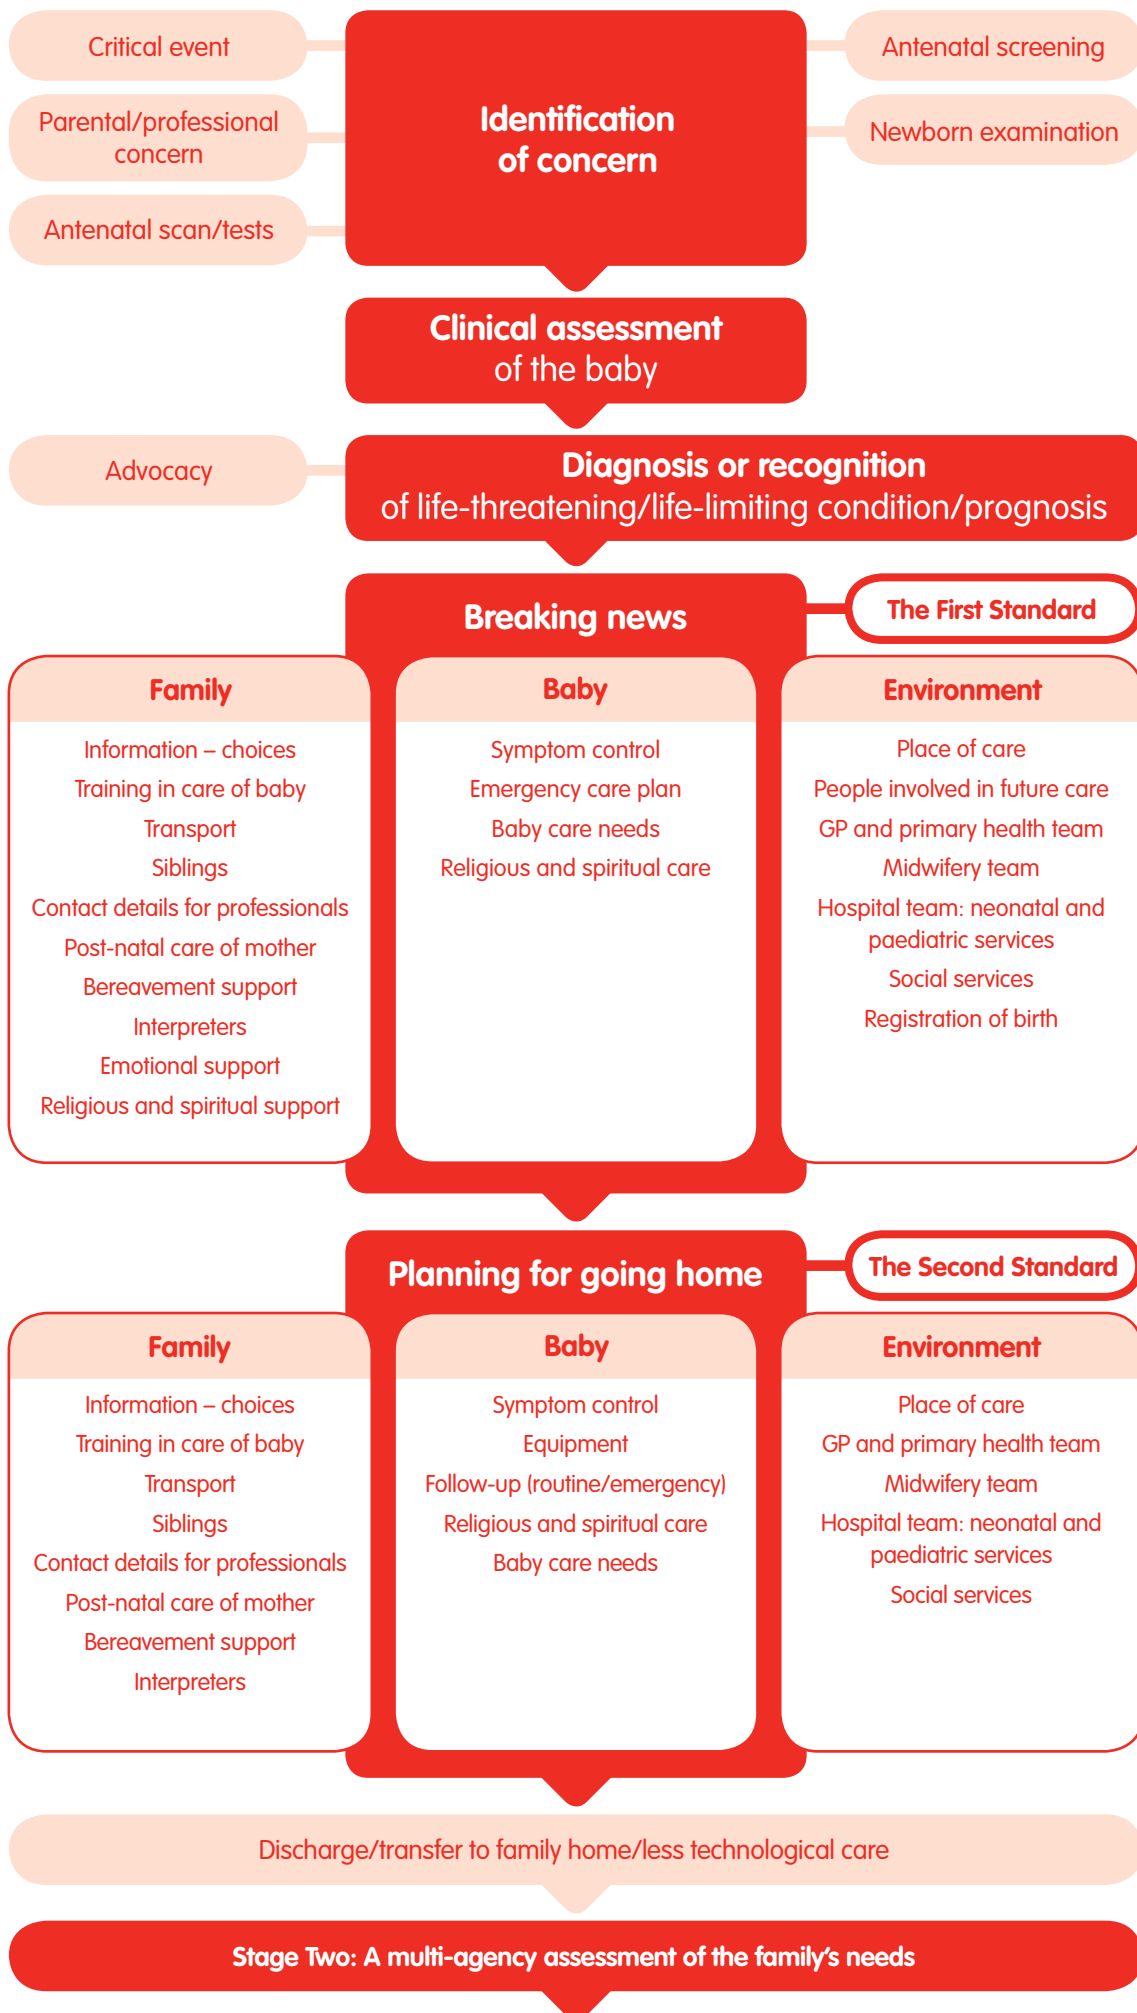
Critical event

Parental/professional concern

Antenatal scan/tests

Identification of concern

Antenatal screening

Newborn examination

Clinical assessment of the baby

Advocacy

Diagnosis or recognition of life-threatening/life-limiting condition/prognosis

Breaking news

The First Standard

Family

Information – choices
Training in care of baby
Transport
Siblings
Contact details for professionals
Post-natal care of mother
Bereavement support
Interpreters
Emotional support
Religious and spiritual support

Baby

Symptom control
Emergency care plan
Baby care needs
Religious and spiritual care

Environment

Place of care
People involved in future care
GP and primary health team
Midwifery team
Hospital team: neonatal and paediatric services
Social services
Registration of birth

Planning for going home

The Second Standard

Family

Information – choices
Training in care of baby
Transport
Siblings
Contact details for professionals
Post-natal care of mother
Bereavement support
Interpreters

Baby

Symptom control
Equipment
Follow-up (routine/emergency)
Religious and spiritual care
Baby care needs

Environment

Place of care
GP and primary health team
Midwifery team
Hospital team: neonatal and paediatric services
Social services

Discharge/transfer to family home/less technological care

Stage Two: A multi-agency assessment of the family's needs